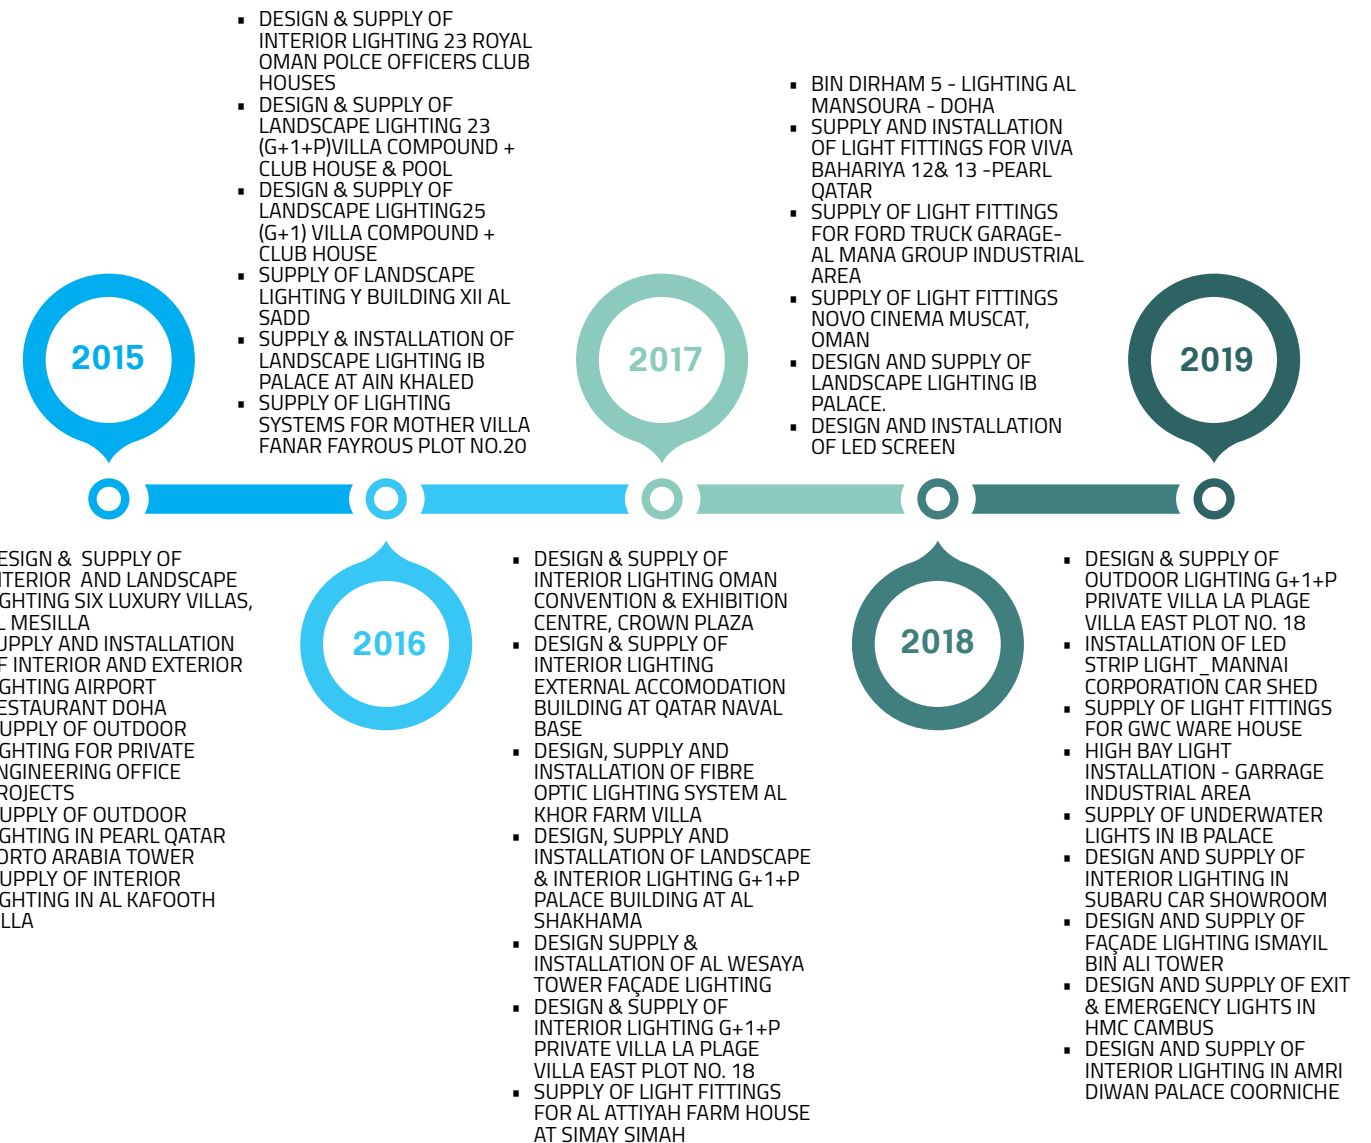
- DESIGN & SUPPLY OF INTERIOR LIGHTING 23 ROYAL OMAN POLCE OFFICERS CLUB HOUSES
- DESIGN & SUPPLY OF LANDSCAPE LIGHTING 23 (G+1+P)VILLA COMPOUND + CLUB HOUSE & POOL
- DESIGN & SUPPLY OF LANDSCAPE LIGHTING25 (G+1) VILLA COMPOUND + CLUB HOUSE
- SUPPLY OF LANDSCAPE LIGHTING Y BUILDING XII AL SADD
- SUPPLY & INSTALLATION OF LANDSCAPE LIGHTING IB PALACE AT AIN KHALED
- SUPPLY OF LIGHTING SYSTEMS FOR MOTHER VILLA FANAR FAYROUS PLOT NO.20

- BIN DIRHAM 5 - LIGHTING AL MANSOURA - DOHA
- SUPPLY AND INSTALLATION OF LIGHT FITTINGS FOR VIVA BAHARIYA 12& 13 -PEARL QATAR
- SUPPLY OF LIGHT FITTINGS FOR FORD TRUCK GARAGE- AL MANA GROUP INDUSTRIAL AREA
- SUPPLY OF LIGHT FITTINGS NOVO CINEMA MUSCAT, OMAN
- DESIGN AND SUPPLY OF LANDSCAPE LIGHTING IB PALACE.
- DESIGN AND INSTALLATION OF LED SCREEN

2015

2017

2019

2016

2018

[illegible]ESIGN & SUPPLY OF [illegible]TERIOR AND LANDSCAPE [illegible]GHTING SIX LUXURY VILLAS, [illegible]L MESILLA
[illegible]UPPLY AND INSTALLATION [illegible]F INTERIOR AND EXTERIOR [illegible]GHTING AIRPORT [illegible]ESTAURANT DOHA
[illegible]UPPLY OF OUTDOOR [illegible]GHTING FOR PRIVATE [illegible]NGINEERING OFFICE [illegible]ROJECTS
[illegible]UPPLY OF OUTDOOR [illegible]GHTING IN PEARL QATAR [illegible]ORTO ARABIA TOWER
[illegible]UPPLY OF INTERIOR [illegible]GHTING IN AL KAFOOTH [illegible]LLA

- DESIGN & SUPPLY OF INTERIOR LIGHTING OMAN CONVENTION & EXHIBITION CENTRE, CROWN PLAZA
- DESIGN & SUPPLY OF INTERIOR LIGHTING EXTERNAL ACCOMODATION BUILDING AT QATAR NAVAL BASE
- DESIGN, SUPPLY AND INSTALLATION OF FIBRE OPTIC LIGHTING SYSTEM AL KHOR FARM VILLA
- DESIGN, SUPPLY AND INSTALLATION OF LANDSCAPE & INTERIOR LIGHTING G+1+P PALACE BUILDING AT AL SHAKHAMA
- DESIGN SUPPLY & INSTALLATION OF AL WESAYA TOWER FAÇADE LIGHTING
- DESIGN & SUPPLY OF INTERIOR LIGHTING G+1+P PRIVATE VILLA LA PLAGE VILLA EAST PLOT NO. 18
- SUPPLY OF LIGHT FITTINGS FOR AL ATTIYAH FARM HOUSE AT SIMAY SIMAH

- DESIGN & SUPPLY OF OUTDOOR LIGHTING G+1+P PRIVATE VILLA LA PLAGE VILLA EAST PLOT NO. 18
- INSTALLATION OF LED STRIP LIGHT_MANNAI CORPORATION CAR SHED
- SUPPLY OF LIGHT FITTINGS FOR GWC WARE HOUSE
- HIGH BAY LIGHT INSTALLATION - GARRAGE INDUSTRIAL AREA
- SUPPLY OF UNDERWATER LIGHTS IN IB PALACE
- DESIGN AND SUPPLY OF INTERIOR LIGHTING IN SUBARU CAR SHOWROOM
- DESIGN AND SUPPLY OF FAÇADE LIGHTING ISMAYIL BIN ALI TOWER
- DESIGN AND SUPPLY OF EXIT & EMERGENCY LIGHTS IN HMC CAMBUS
- DESIGN AND SUPPLY OF INTERIOR LIGHTING IN AMRI DIWAN PALACE COORNICHE